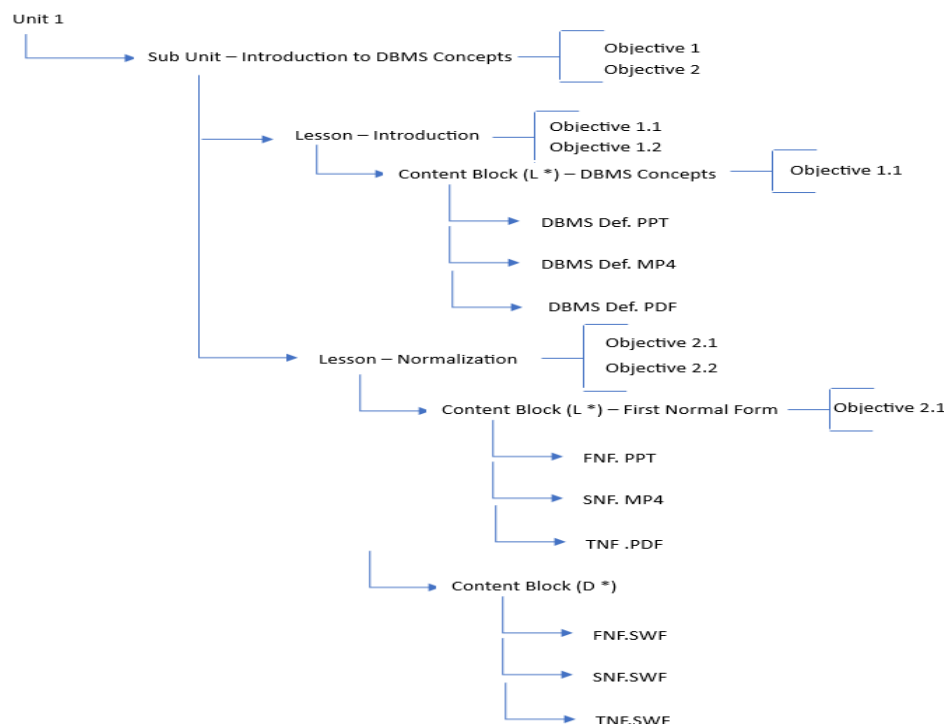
Unit 1

Sub Unit – Introduction to DBMS Concepts

Objective 1
Objective 2

Lesson – Introduction

Objective 1.1
Objective 1.2

Content Block (L *) – DBMS Concepts

Objective 1.1

DBMS Def. PPT

DBMS Def. MP4

DBMS Def. PDF

Lesson – Normalization

Objective 2.1
Objective 2.2

Content Block (L *) – First Normal Form

Objective 2.1

FNF. PPT

SNF. MP4

TNF .PDF

Content Block (D *)

FNF.SWF

SNF.SWF

TNF.SWF